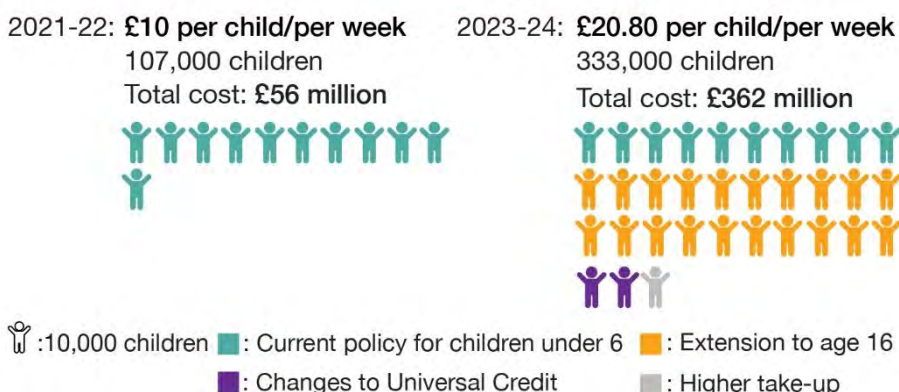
2021-22: £10 per child/per week
107,000 children
Total cost: £56 million

2023-24: £20.80 per child/per week
333,000 children
Total cost: £362 million

:10,000 children : Current policy for children under 6 : Extension to age 16
: Changes to Universal Credit : Higher take-up